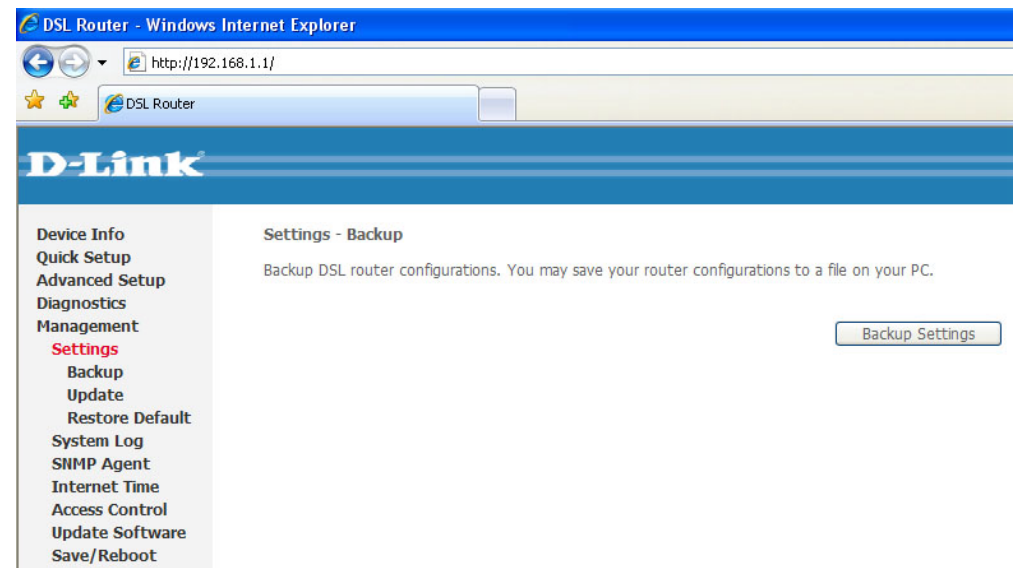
DSL Router - Windows Internet Explorer

http://192.168.1.1/

DSL Router

D-Link

Device Info
Quick Setup
Advanced Setup
Diagnostics
Management
Settings
Backup
Update
Restore Default
System Log
SNMP Agent
Internet Time
Access Control
Update Software
Save/Reboot

Settings - Backup

Backup DSL router configurations. You may save your router configurations to a file on your PC.

Backup Settings